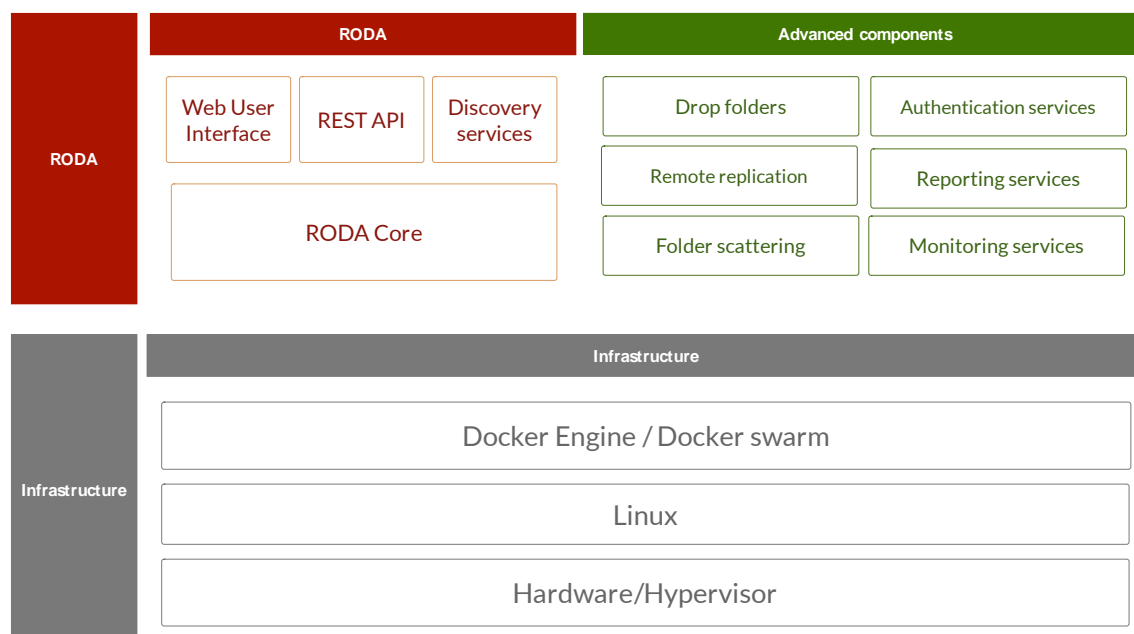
RODA

RODA

Web User Interface

REST API

Discovery services

RODA Core

Advanced components

Drop folders

Authentication services

Remote replication

Reporting services

Folder scattering

Monitoring services

Infrastructure

Infrastructure

Docker Engine / Docker swarm

Linux

Hardware/Hypervisor